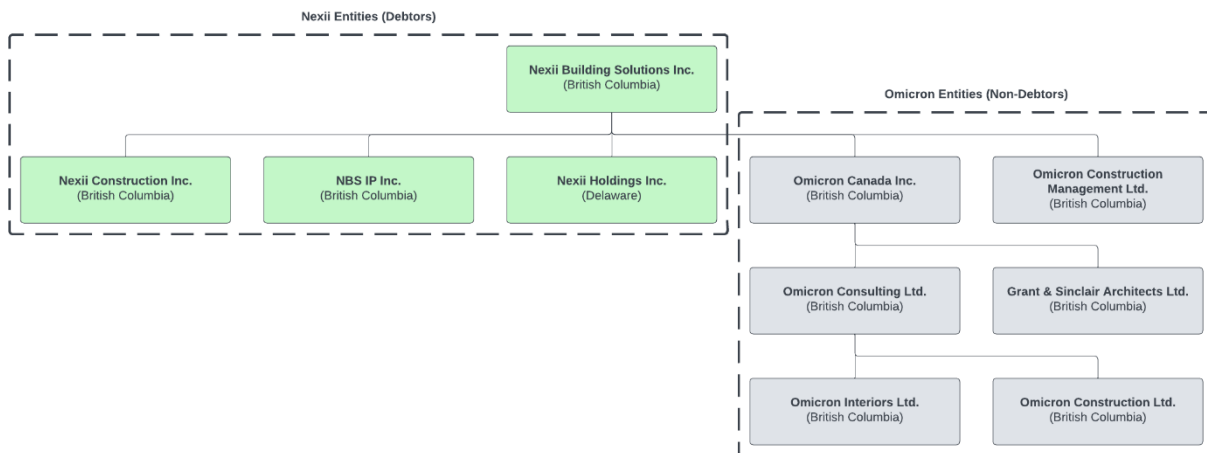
Nexii Entities (Debtors)

Nexii Building Solutions Inc.
(British Columbia)

Omicron Entities (Non-Debtors)

Nexii Construction Inc.
(British Columbia)

NBS IP Inc.
(British Columbia)

Nexii Holdings Inc.
(Delaware)

Omicron Canada Inc.
(British Columbia)

Omicron Construction Management Ltd.
(British Columbia)

Omicron Consulting Ltd.
(British Columbia)

Grant & Sinclair Architects Ltd.
(British Columbia)

Omicron Interiors Ltd.
(British Columbia)

Omicron Construction Ltd.
(British Columbia)